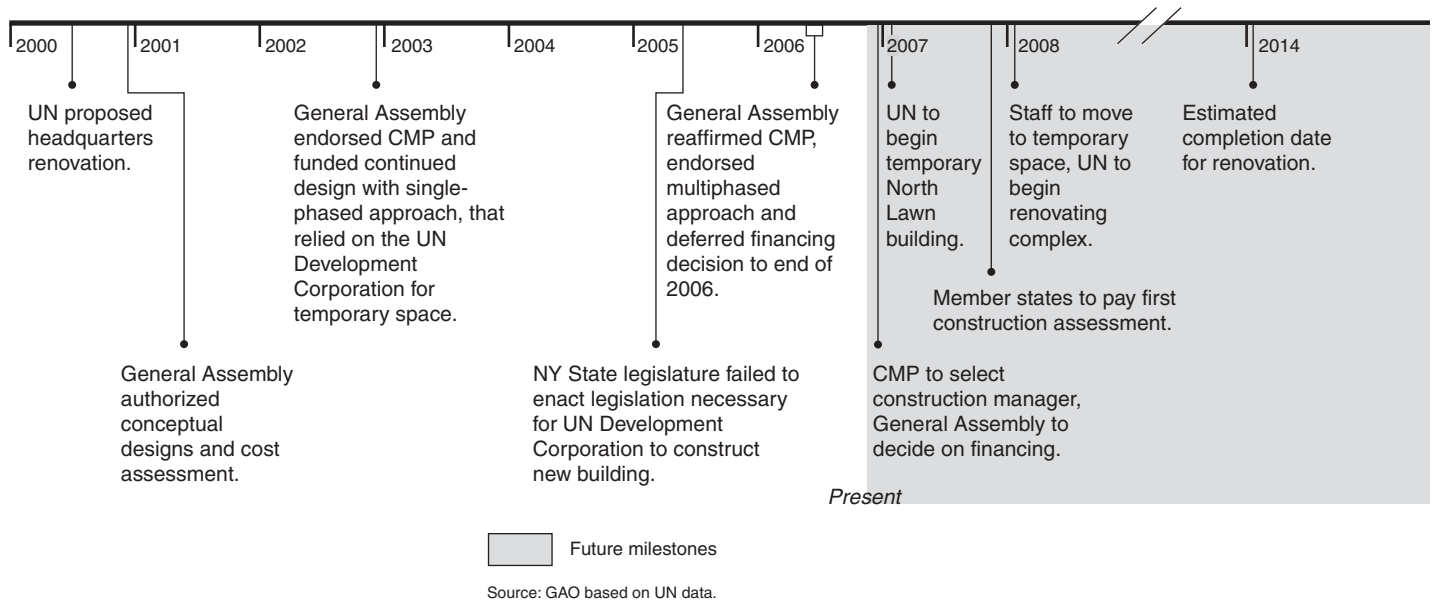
2000
2001
2002
2003
2004
2005
2006
2007
2008
2014

UN proposed headquarters renovation.

General Assembly endorsed CMP and funded continued design with single-phased approach, that relied on the UN Development Corporation for temporary space.

General Assembly reaffirmed CMP, endorsed multiphased approach and deferred financing decision to end of 2006.

UN to begin temporary North Lawn building.

Staff to move to temporary space, UN to begin renovating complex.

Estimated completion date for renovation.

Member states to pay first construction assessment.

General Assembly authorized conceptual designs and cost assessment.

NY State legislature failed to enact legislation necessary for UN Development Corporation to construct new building.

CMP to select construction manager, General Assembly to decide on financing.

Present

Future milestones

Source: GAO based on UN data.